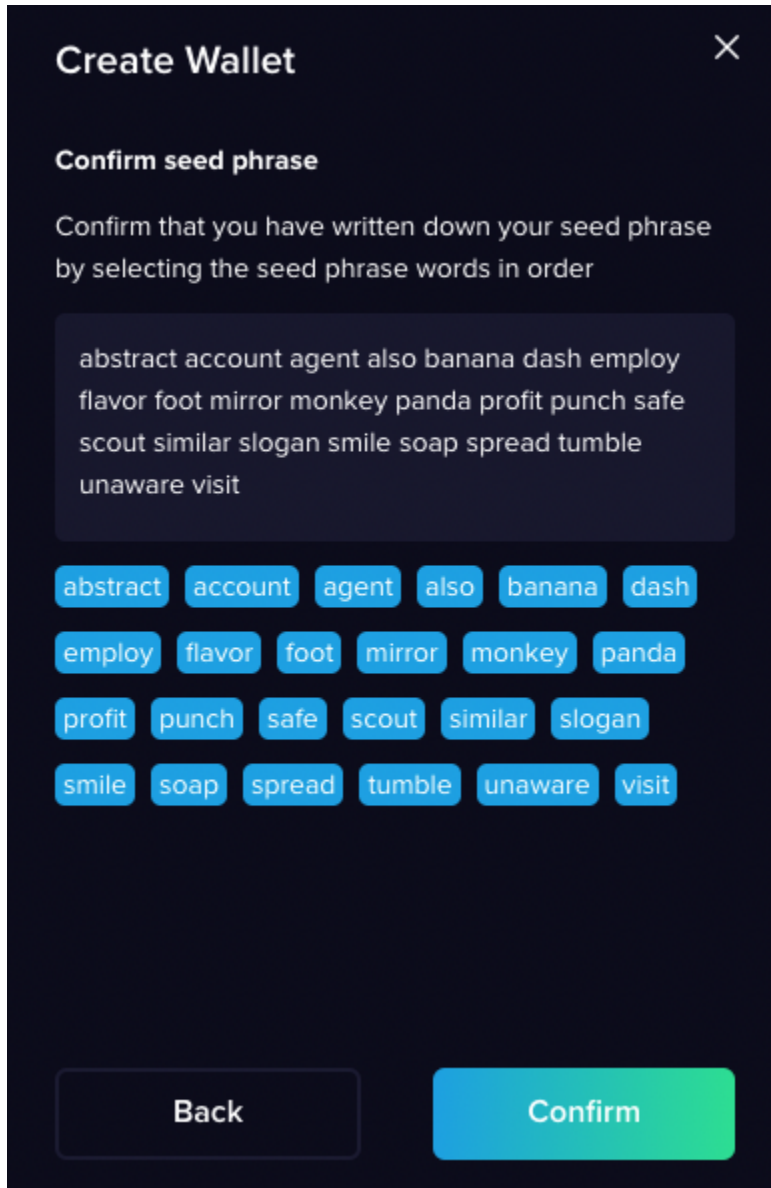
Create Wallet

×

Confirm seed phrase

Confirm that you have written down your seed phrase by selecting the seed phrase words in order

abstract account agent also banana dash employ flavor foot mirror monkey panda profit punch safe scout similar slogan smile soap spread tumble unaware visit

abstract account agent also banana dash employ flavor foot mirror monkey panda profit punch safe scout similar slogan smile soap spread tumble unaware visit

Back

Confirm